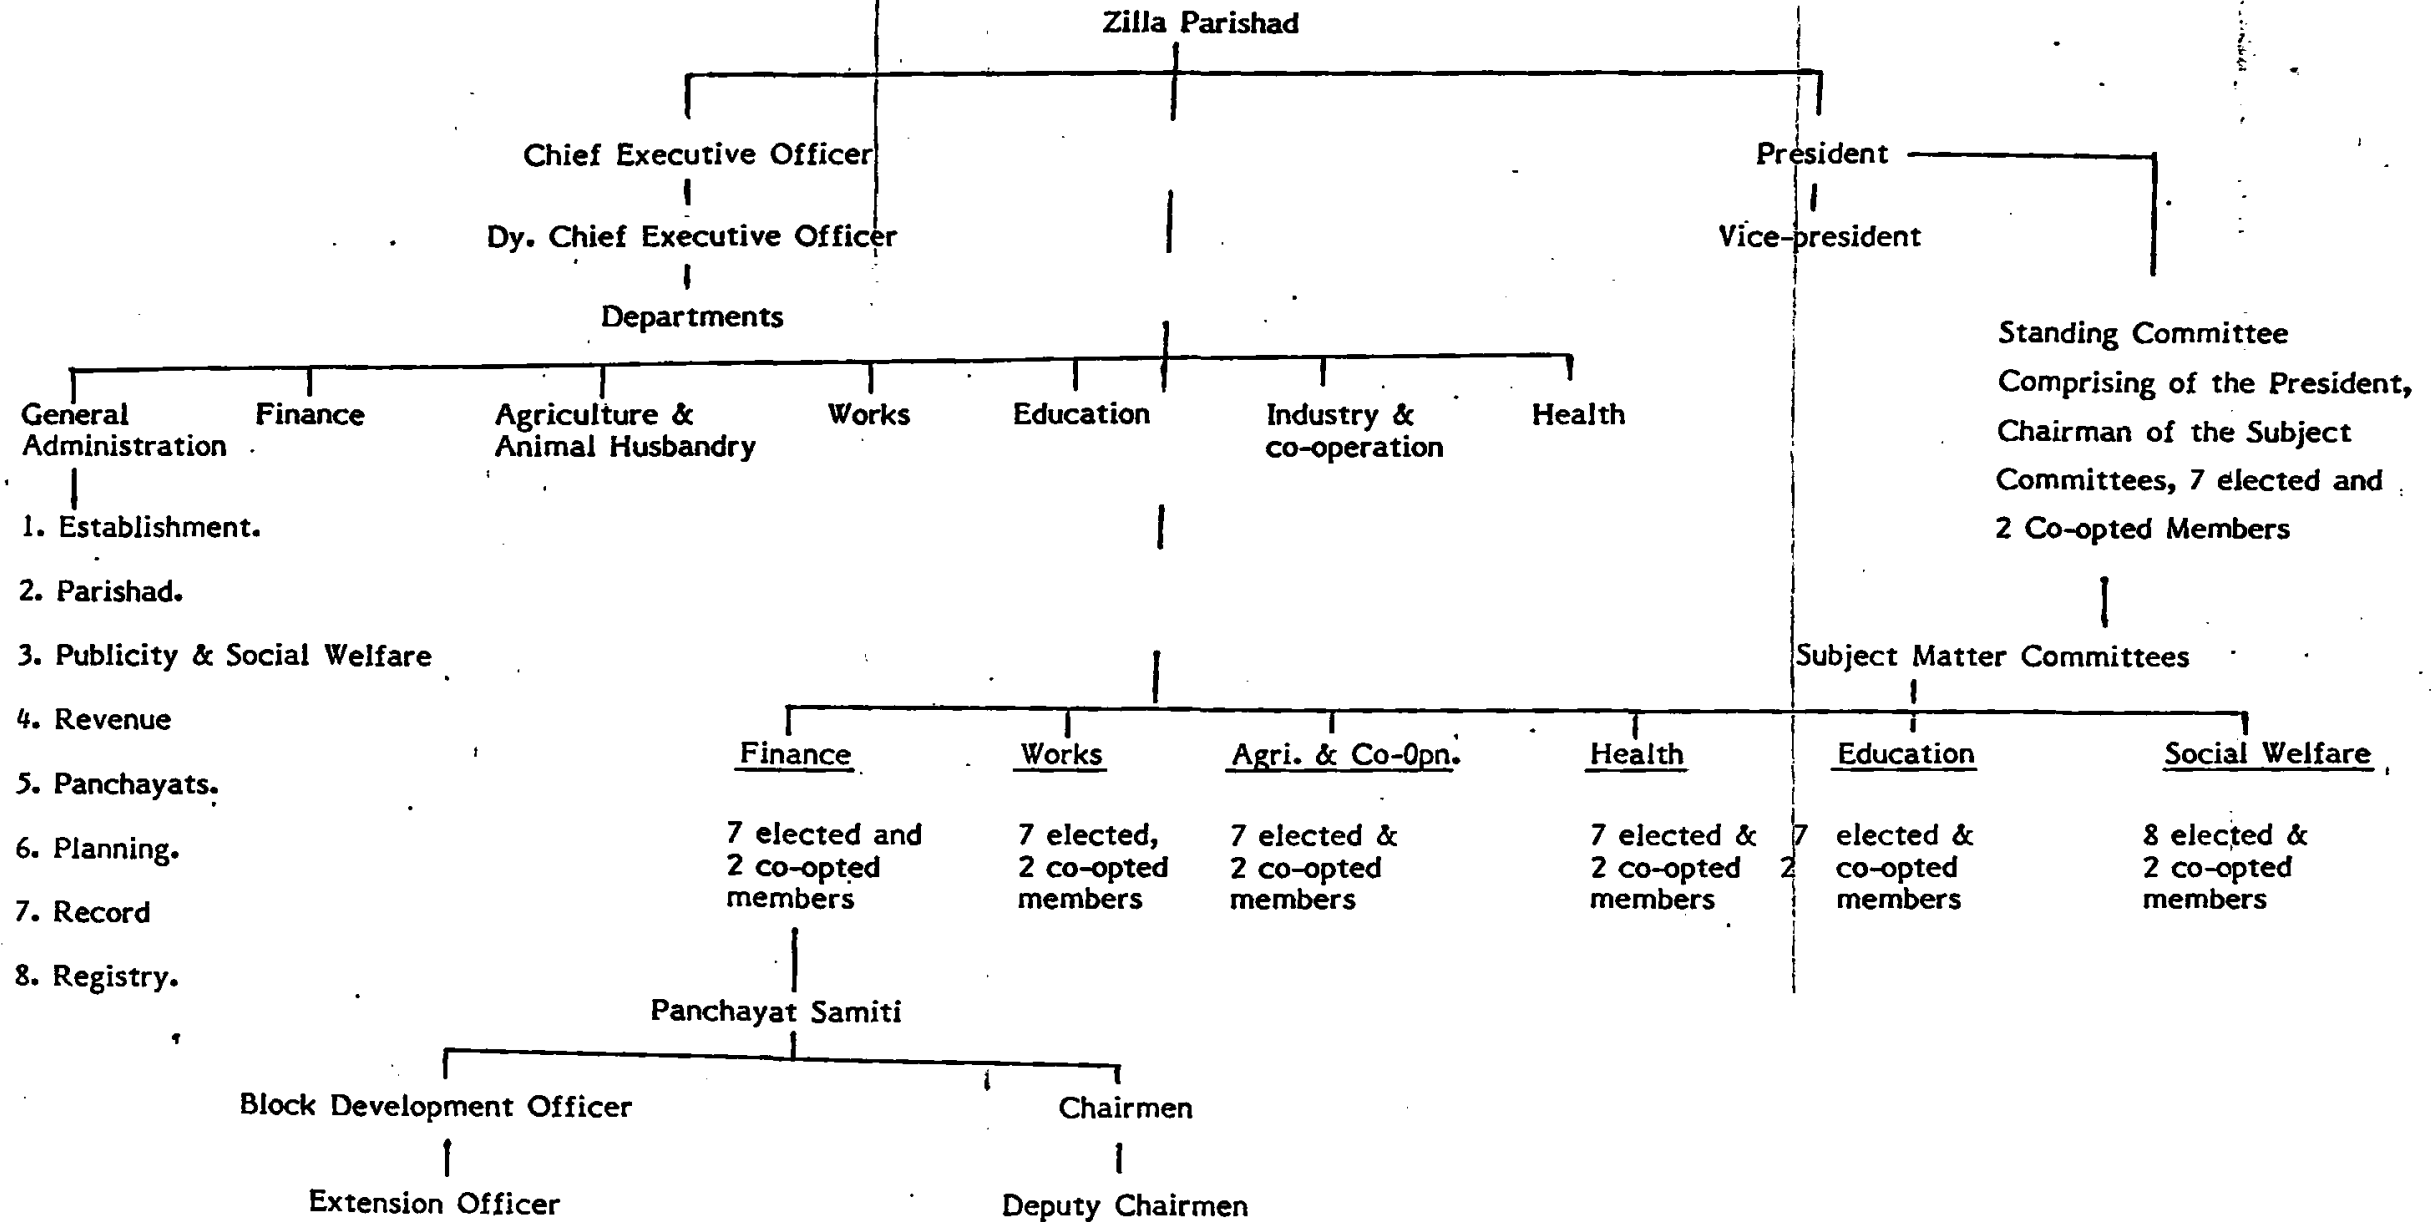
Zilla Parishad

Chief Executive Officer

Dy. Chief Executive Officer

Departments

President

Vice-president

Standing Committee Comprising of the President, Chairman of the Subject Committees, 7 elected and 2 Co-opted Members

General Administration

Finance

Agriculture & Animal Husbandry

Works

Education

Industry & co-operation

Health

1. Establishment.

2. Parishad.

3. Publicity & Social Welfare

4. Revenue

5. Panchayats.

6. Planning.

7. Record

8. Registry.

Subject Matter Committees

Finance

7 elected and 2 co-opted members

Works

7 elected, 2 co-opted members

Agri. & Co-Opn.

7 elected & 2 co-opted members

Health

7 elected & 2 co-opted members

Education

7 elected & 2 co-opted members

Social Welfare

8 elected & 2 co-opted members

Panchayat Samiti

Block Development Officer

Extension Officer

Chairmen

Deputy Chairmen